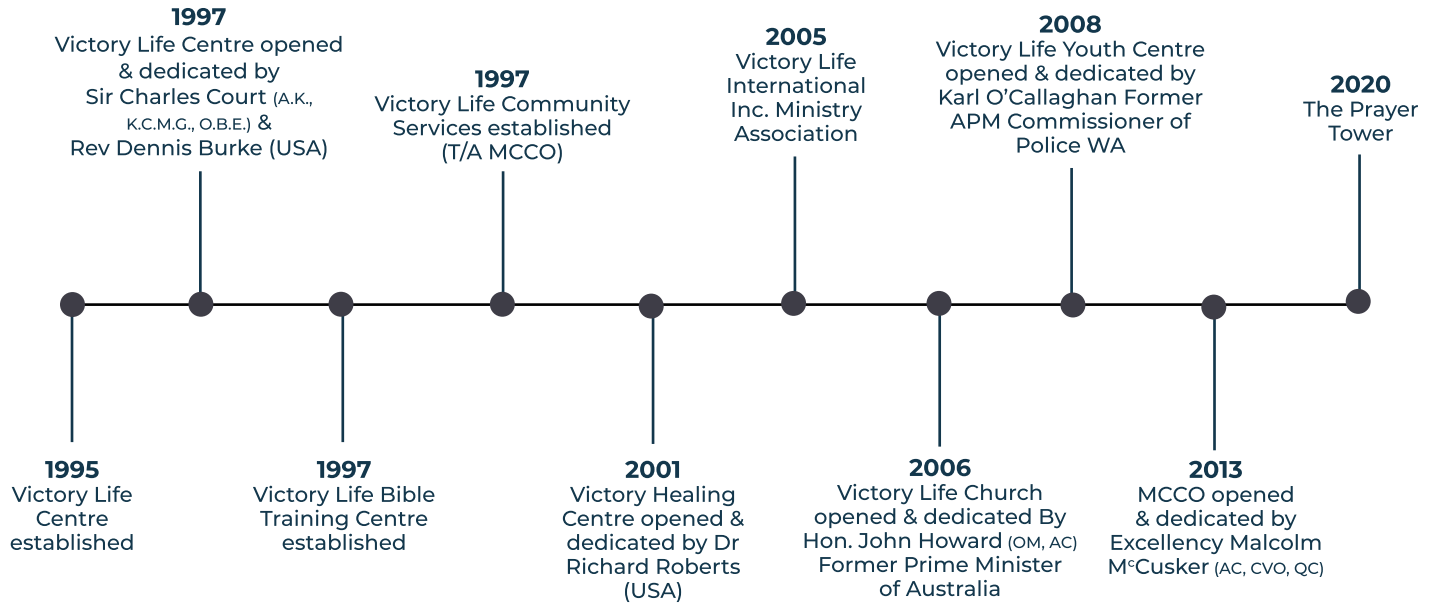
1997
Victory Life Centre opened & dedicated by Sir Charles Court (A.K., K.C.M.G., O.B.E.) & Rev Dennis Burke (USA)

1997
Victory Life Community Services established (T/A MCCO)

2005
Victory Life International Inc. Ministry Association

2008
Victory Life Youth Centre opened & dedicated by Karl O'Callaghan Former APM Commissioner of Police WA

2020
The Prayer Tower

1995
Victory Life Centre established

1997
Victory Life Bible Training Centre established

2001
Victory Healing Centre opened & dedicated by Dr Richard Roberts (USA)

2006
Victory Life Church opened & dedicated By Hon. John Howard (OM, AC) Former Prime Minister of Australia

2013
MCCO opened & dedicated by Excellency Malcolm M$^{c}$Cusker (AC, CVO, QC)